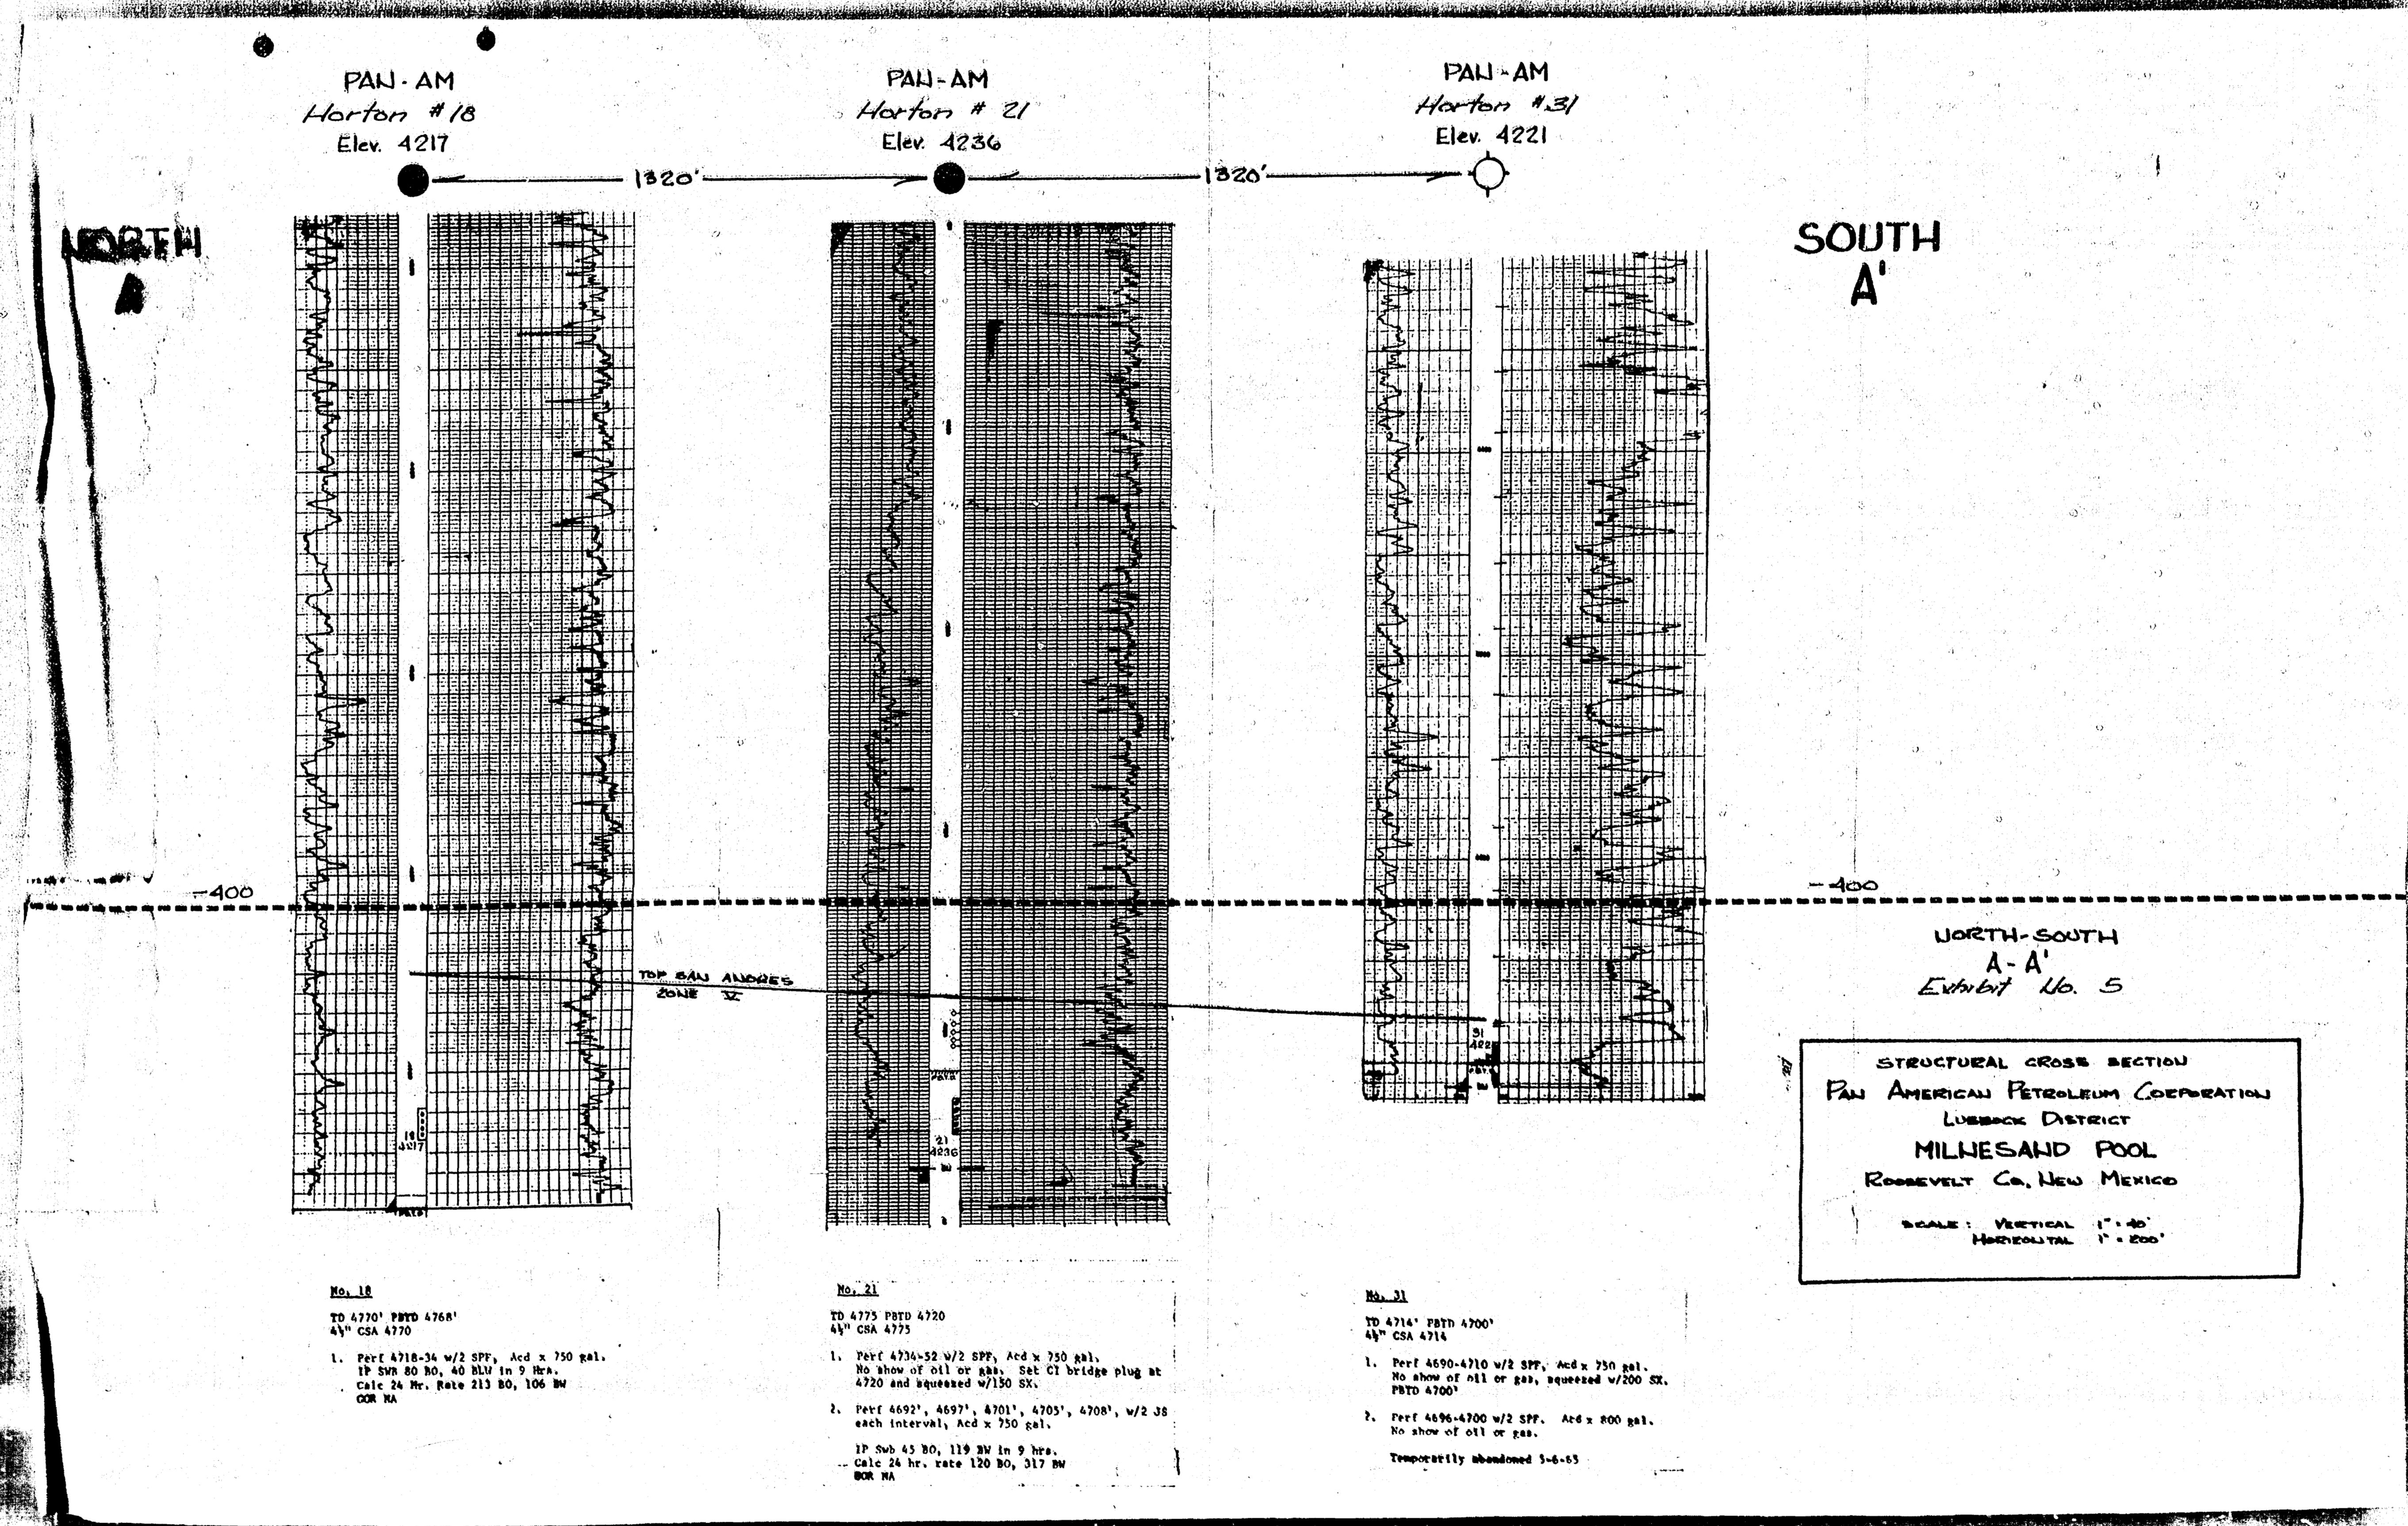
PAN-AM
Horton #18
Elev. 4217

PAN-AM
Horton #21
Elev. 4236

PAN-AM
Horton #31
Elev. 4221

1320'

1320'

NORTH
A

SOUTH
A'

-400

-400

TOP SAN ANDRES
ZONE V

18
4217

21
4236

31
4221

NORTH-SOUTH
A-A'
Exhibit No. 5

STRUCTURAL CROSS SECTION
PAN AMERICAN PETROLEUM CORPORATION
LUBBOCK DISTRICT
MILNESAND POOL
ROOSEVELT CO., NEW MEXICO

SCALE: VERTICAL 1" = 40'
HORIZONTAL 1" = 200'

No. 18

TD 4770' PBTD 4768'
4½" CSA 4770

1. Perf 4718-34 w/2 SPF, Acd x 750 gal.
IP SWB 80 BO, 40 BLW in 9 Hrs.
Calc 24 Hr. Rate 213 BO, 106 BW
GOR NA

No. 21

TD 4775 PBTD 4720
4½" CSA 4775

1. Perf 4734-52 w/2 SPF, Acd x 750 gal.
No show of oil or gas. Set CI bridge plug at 4720 and squeezed w/150 SX.

2. Perf 4692', 4697', 4701', 4705', 4708', w/2 JS each interval, Acd x 750 gal.

IP Swb 45 BO, 119 BW in 9 hrs.
Calc 24 hr. rate 120 BO, 317 BW
GOR NA

No. 31

TD 4714' PBTD 4700'
4½" CSA 4714

1. Perf 4690-4710 w/2 SPF, Acd x 750 gal.
No show of oil or gas, squeezed w/200 SX.
PBTD 4700'

2. Perf 4696-4700 w/2 SPF. Acd x 800 gal.
No show of oil or gas.

Temporarily abandoned 5-6-65